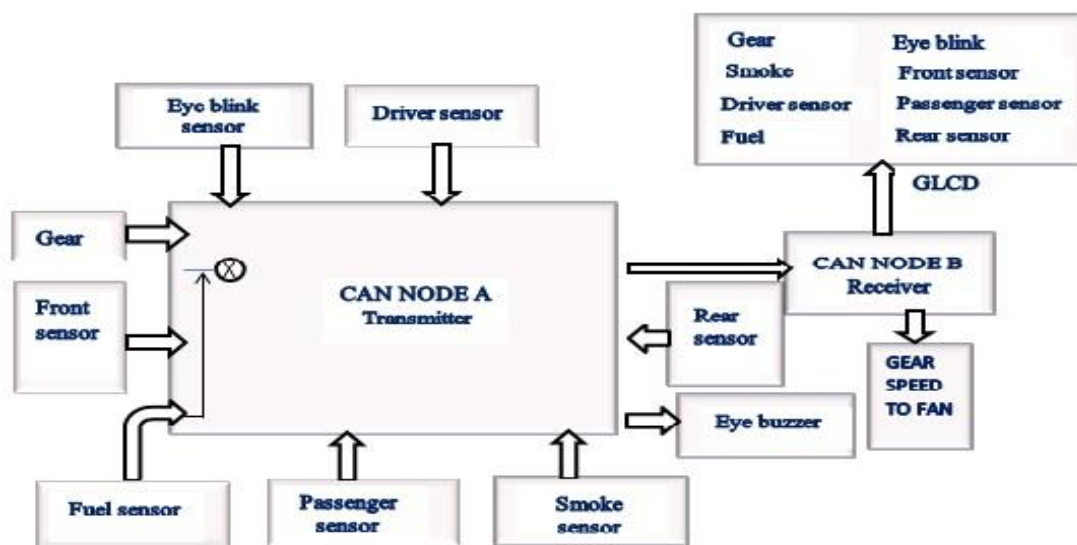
Gear
Smoke
Driver sensor
Fuel

Eye blink
Front sensor
Passenger sensor
Rear sensor

GLCD

Eye blink sensor

Driver sensor

Gear

Front sensor

CAN NODE A
Transmitter

CAN NODE B
Receiver

Rear sensor

GEAR SPEED TO FAN

Eye buzzer

Fuel sensor

Passenger sensor

Smoke sensor